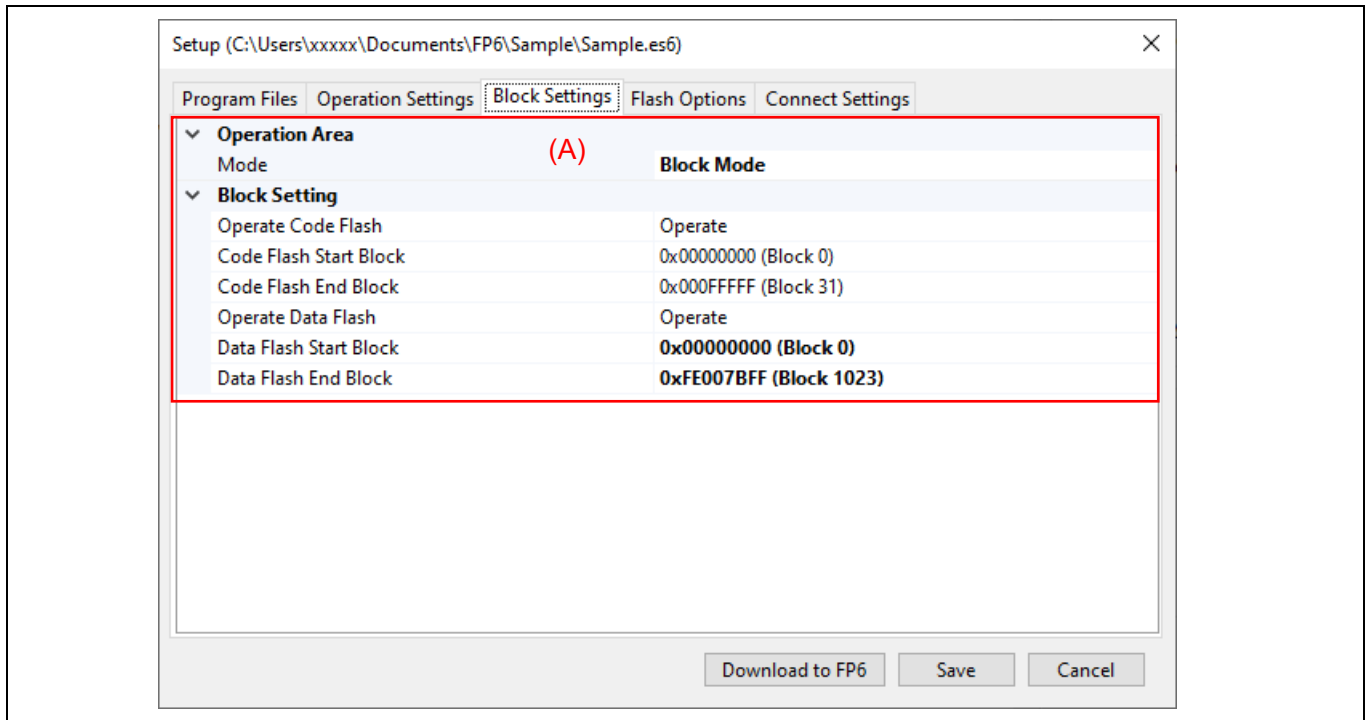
Setup (C:\Users\xxxxx\Documents\FP6\Sample\Sample.es6)

Program Files | Operation Settings | Block Settings | Flash Options | Connect Settings

(A)

| | |
|---|---|
| **Operation Area** | |
| Mode | **Block Mode** |
| **Block Setting** | |
| Operate Code Flash | Operate |
| Code Flash Start Block | 0x00000000 (Block 0) |
| Code Flash End Block | 0x000FFFFF (Block 31) |
| Operate Data Flash | Operate |
| Data Flash Start Block | **0x00000000 (Block 0)** |
| Data Flash End Block | **0xFE007BFF (Block 1023)** |

Download to FP6 | Save | Cancel